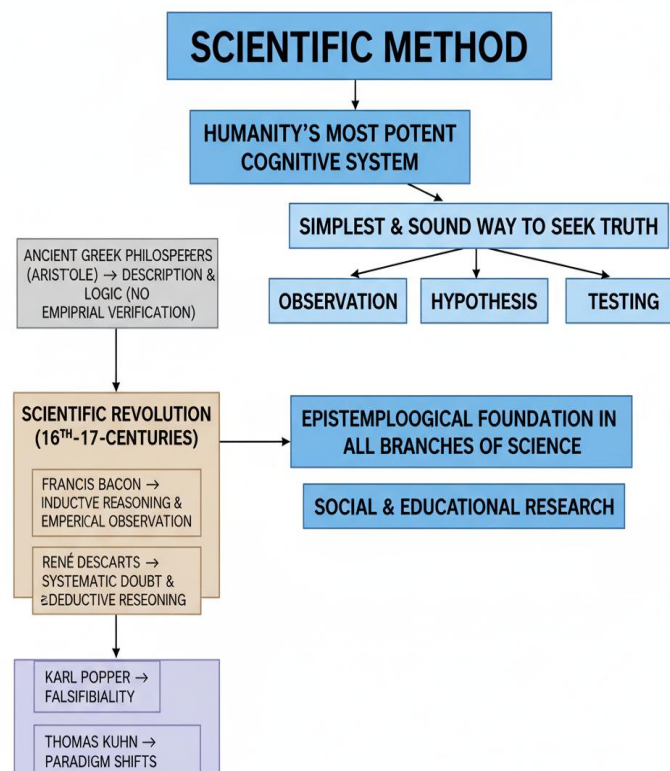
SCIENTIFIC METHOD

HUMANITY'S MOST POTENT COGNITIVE SYSTEM

SIMPLEST & SOUND WAY TO SEEK TRUTH

OBSERVATION

HYPOTHESIS

TESTING

ANCIENT GREEK PHILOSPEFERS (ARIST'OLE) → DESCRIPTION & LOGIC (NO EMPIPRIAL VERIFICATION)

SCIENTIFIC REVOLUTION ($16^{TH}$-17-CENTURIES)

FRANCIS BACON → INDUCTVE REASONING & EMPERICAL OBSERVATION

RENÉ DESCARTS → SYSTEMATIC DOUBT & ≥DEDUCTIVE RESEONING

EPISTEMPLOOGICAL FOUNDATION IN ALL BRANCHES OF SCIENCE

SOCIAL & EDUCATIONAL RESEARCH

KARL POPPER → FALSIFIBIALITY

THOMAS KUHN → PARADIGM SHIFTS